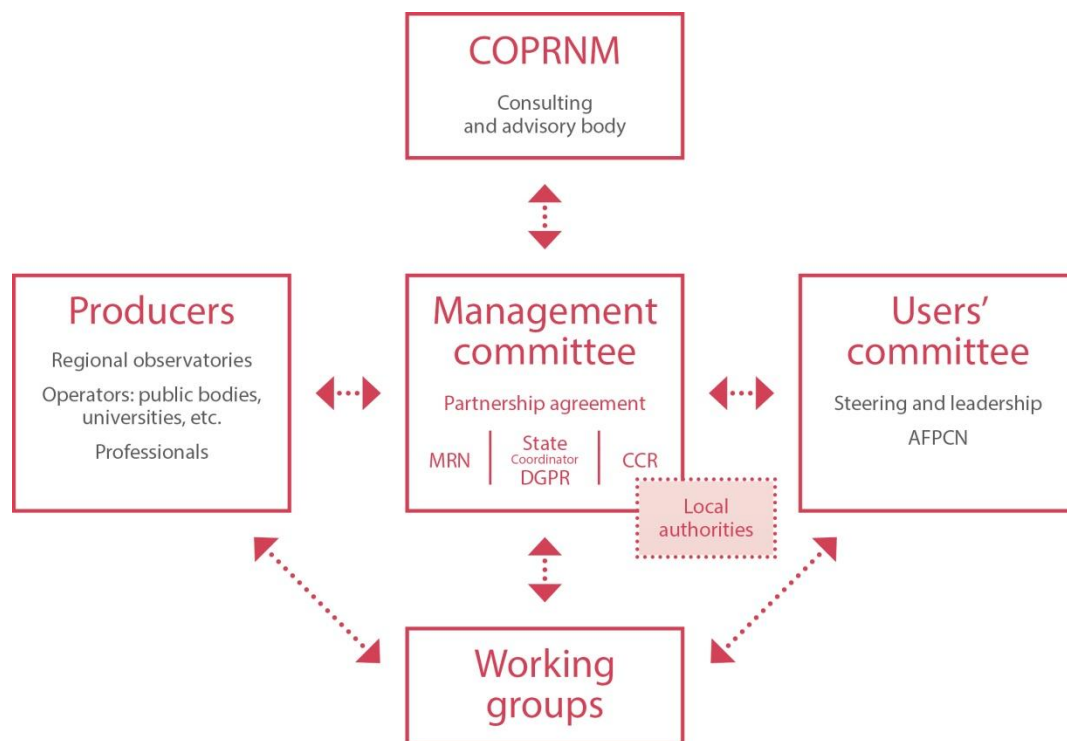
COPRNM

Consulting and advisory body

Producers

Regional observatories

Operators: public bodies, universities, etc.

Professionals

Management committee

Partnership agreement

MRN

State
Coordinator
DGPR

CCR

Local authorities

Users' committee

Steering and leadership

AFPCN

Working groups